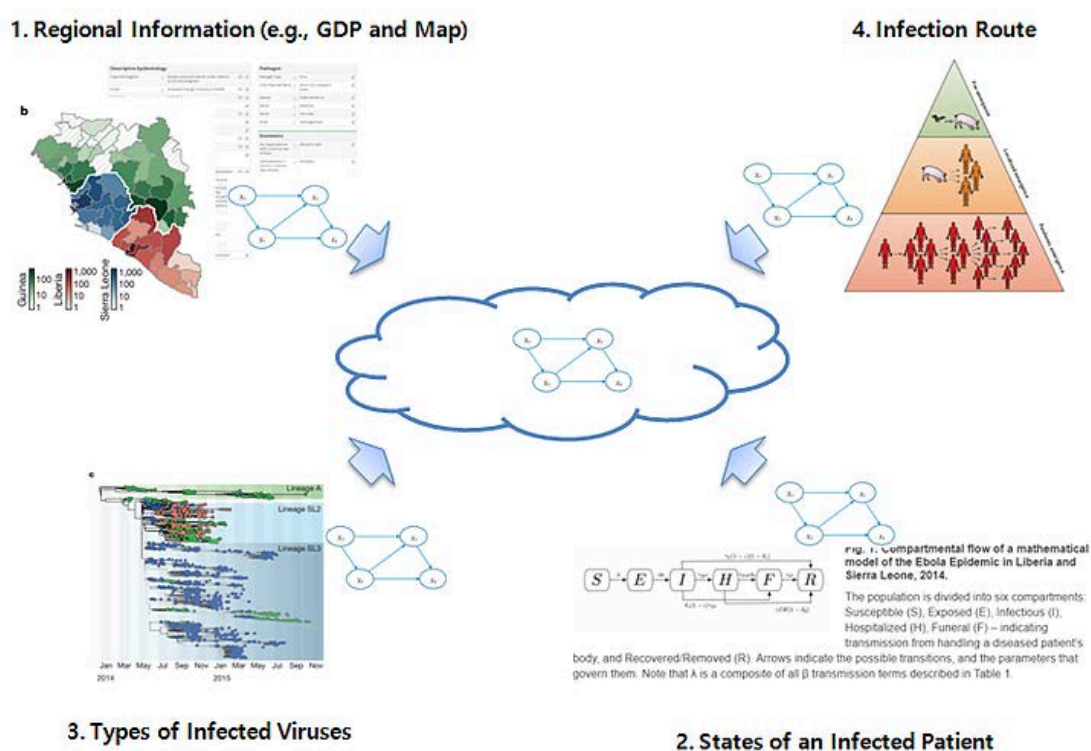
1. Regional Information (e.g., GDP and Map)

4. Infection Route

Descriptive Epidemiology

Pathogen

Biostatistics

b

Guinea 100 10 1

Liberia 1,000 100 10 1

Sierra Leone 1,000 100 10 1

$x_1$ $x_2$ $x_3$ $x_4$

$x_1$ $x_2$ $x_3$ $x_4$

$x_1$ $x_2$ $x_3$ $x_4$

$x_1$ $x_2$ $x_3$ $x_4$

$x_1$ $x_2$ $x_3$ $x_4$

c

Lineage A

Lineage SL2

Lineage SL3

Jan Mar May Jul Sep Nov Jan Mar May Jul Sep Nov
2014 2015

$S$ $E$ $I$ $H$ $F$ $R$

Fig. 1. Compartmental flow of a mathematical model of the Ebola Epidemic in Liberia and Sierra Leone, 2014.

The population is divided into six compartments: Susceptible (S), Exposed (E), Infectious (I), Hospitalized (H), Funeral (F) – indicating transmission from handling a diseased patient's body, and Recovered/Removed (R). Arrows indicate the possible transitions, and the parameters that govern them. Note that λ is a composite of all β transmission terms described in Table 1.

3. Types of Infected Viruses

2. States of an Infected Patient